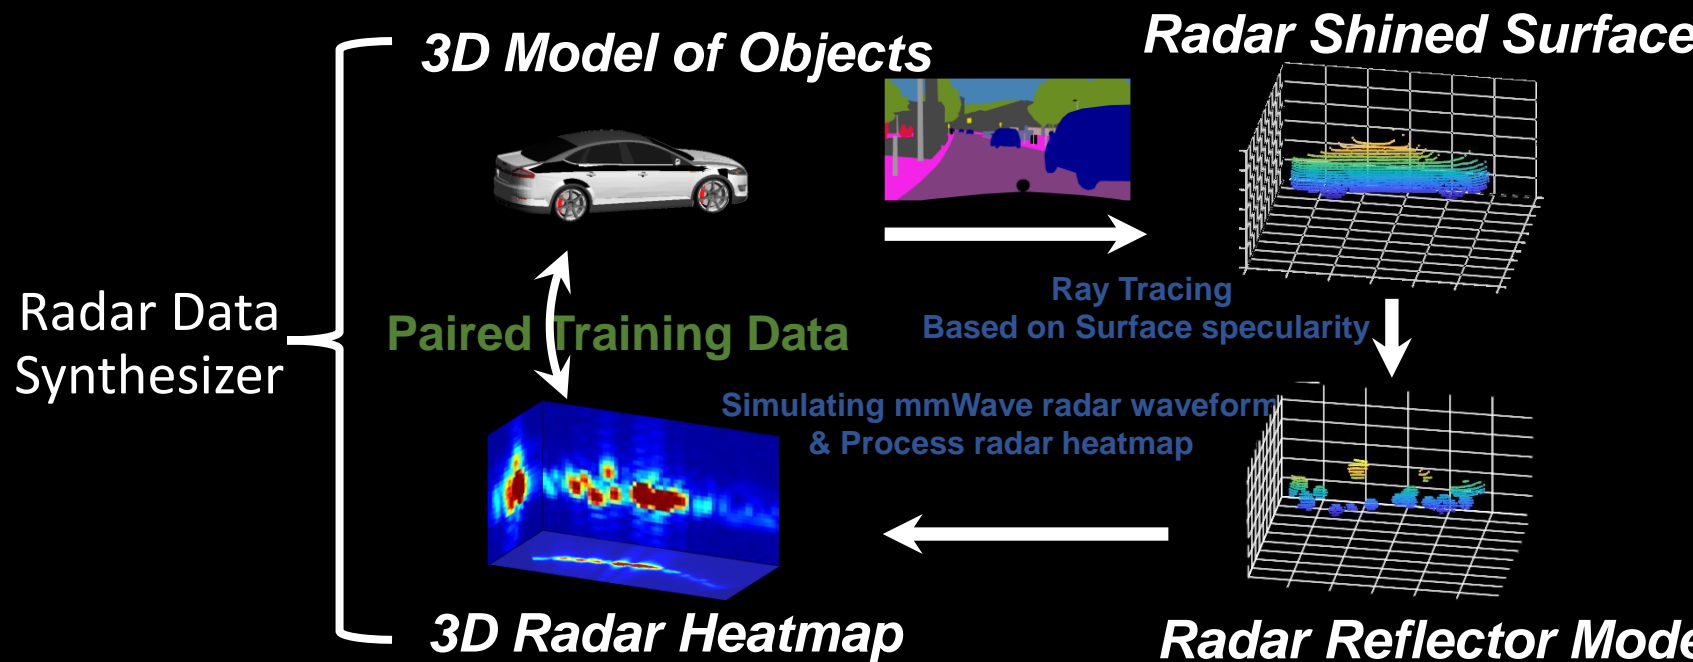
Radar Data Synthesizer

3D Model of Objects

Radar Shined Surface

Ray Tracing
Based on Surface specularity

Paired Training Data

Simulating mmWave radar waveform
& Process radar heatmap

3D Radar Heatmap

Radar Reflector Mode